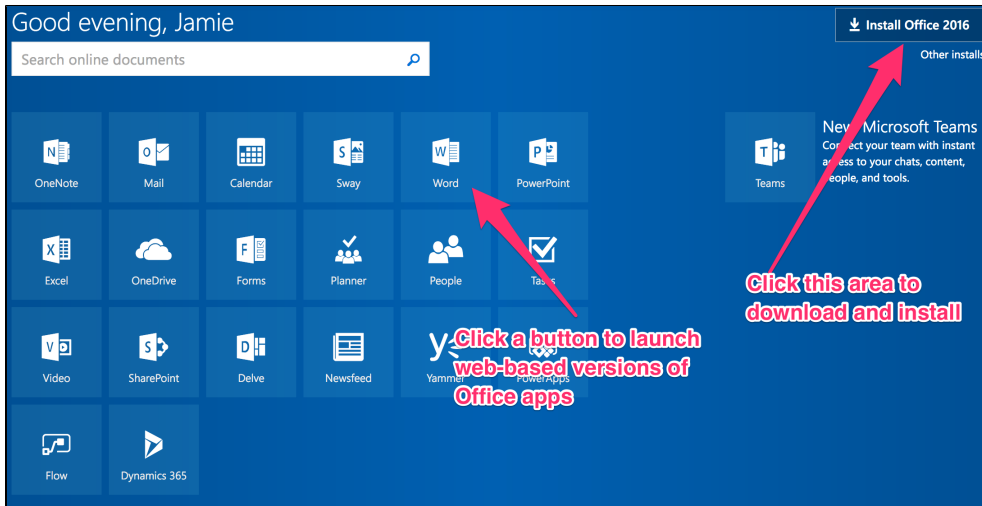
Good evening, Jamie

Search online documents

Install Office 2016

Other installs

OneNote

Mail

Calendar

Sway

Word

PowerPoint

Excel

OneDrive

Forms

Planner

People

Tasks

Video

SharePoint

Delve

Newsfeed

Yammer

PowerApps

Flow

Dynamics 365

Teams

New Microsoft Teams

Connect your team with instant access to your chats, content, people, and tools.

Click this area to download and install

Click a button to launch web-based versions of Office apps